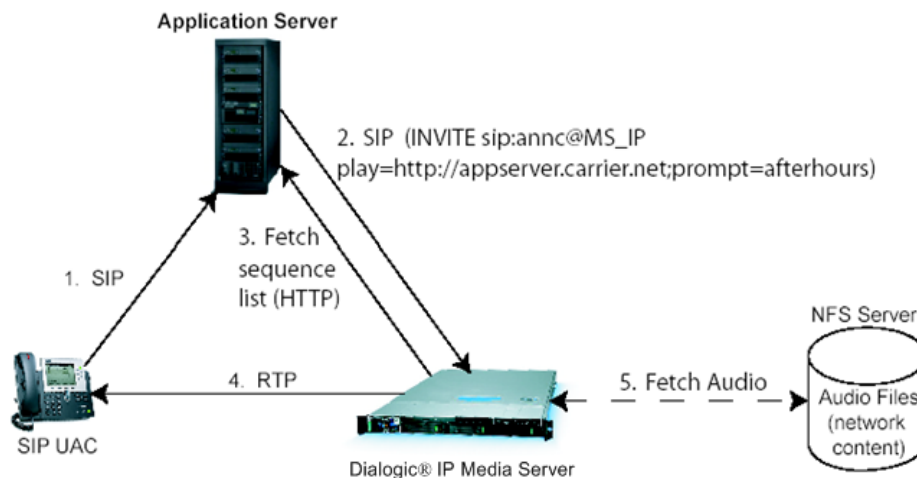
Application Server

2. SIP (INVITE sip:annc@MS_IP play=http://appserver.carrier.net;prompt=afterhours)

3. Fetch sequence list (HTTP)

1. SIP

NFS Server

4. RTP

5. Fetch Audio

Audio Files (network content)

SIP UAC

Dialogic® IP Media Server